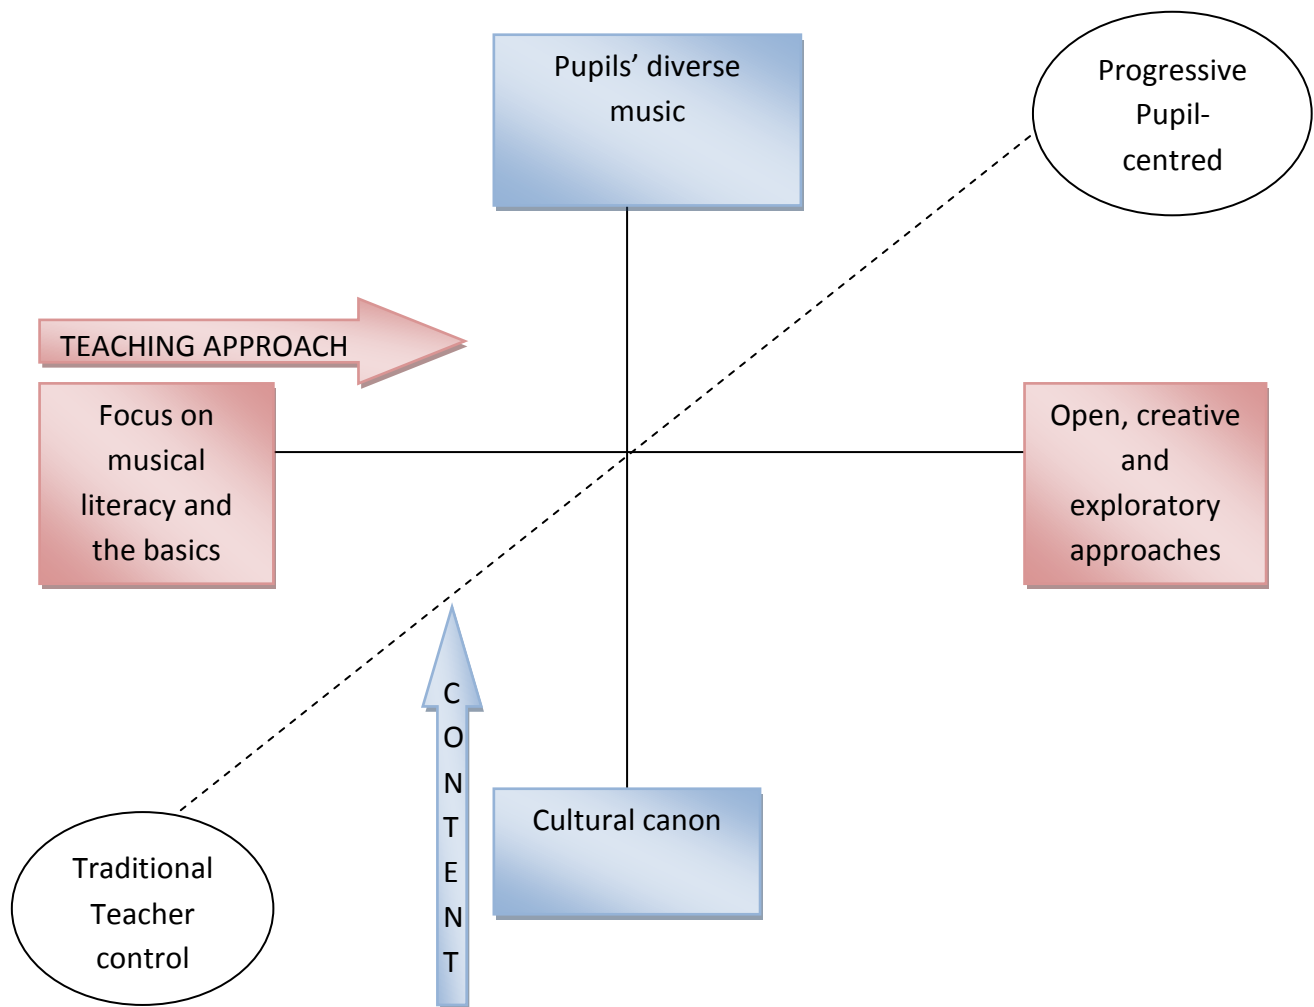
Pupils' diverse music

Progressive Pupil-centred

TEACHING APPROACH

Focus on musical literacy and the basics

Open, creative and exploratory approaches

CONTENT

Cultural canon

Traditional Teacher control